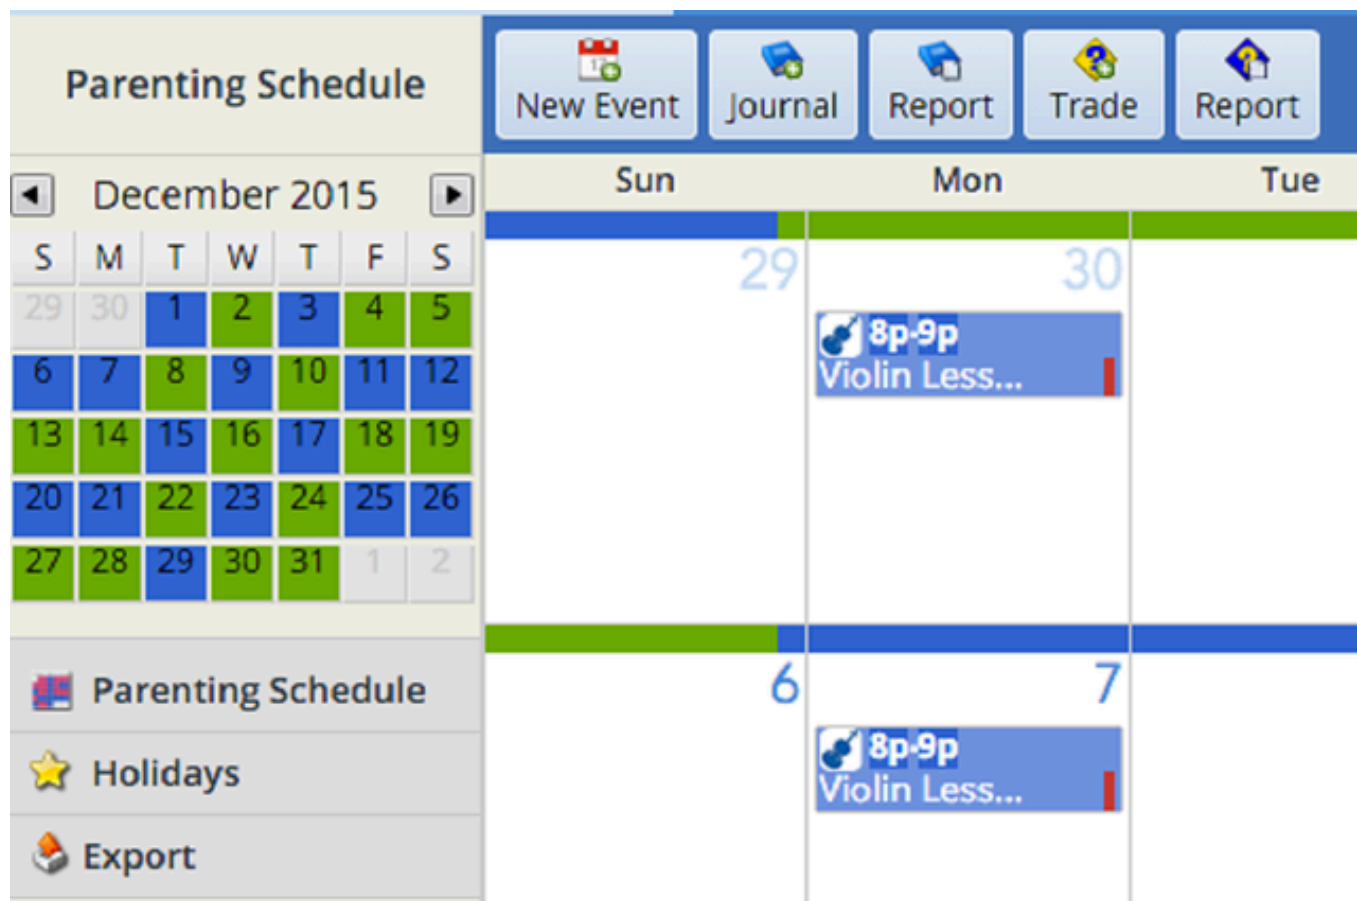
Parenting Schedule

New Event Journal Report Trade Report

December 2015

| S | M | T | W | T | F | S |
|---|---|---|---|---|---|---|
| 29 | 30 | 1 | 2 | 3 | 4 | 5 |
| 6 | 7 | 8 | 9 | 10 | 11 | 12 |
| 13 | 14 | 15 | 16 | 17 | 18 | 19 |
| 20 | 21 | 22 | 23 | 24 | 25 | 26 |
| 27 | 28 | 29 | 30 | 31 | 1 | 2 |

Parenting Schedule

Holidays

Export

Sun Mon Tue

29 30

8p-9p
Violin Less...

6 7

8p-9p
Violin Less...